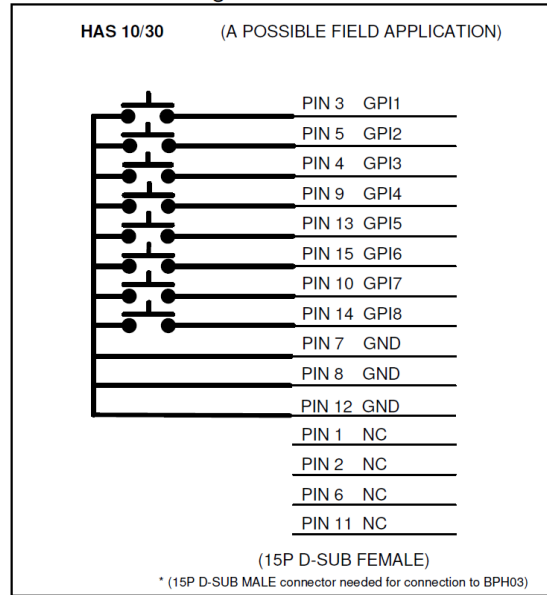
HAS 10/30 (A POSSIBLE FIELD APPLICATION)

PIN 3 GPI1
PIN 5 GPI2
PIN 4 GPI3
PIN 9 GPI4
PIN 13 GPI5
PIN 15 GPI6
PIN 10 GPI7
PIN 14 GPI8
PIN 7 GND
PIN 8 GND
PIN 12 GND
PIN 1 NC
PIN 2 NC
PIN 6 NC
PIN 11 NC

(15P D-SUB FEMALE)

* (15P D-SUB MALE connector needed for connection to BPH03)